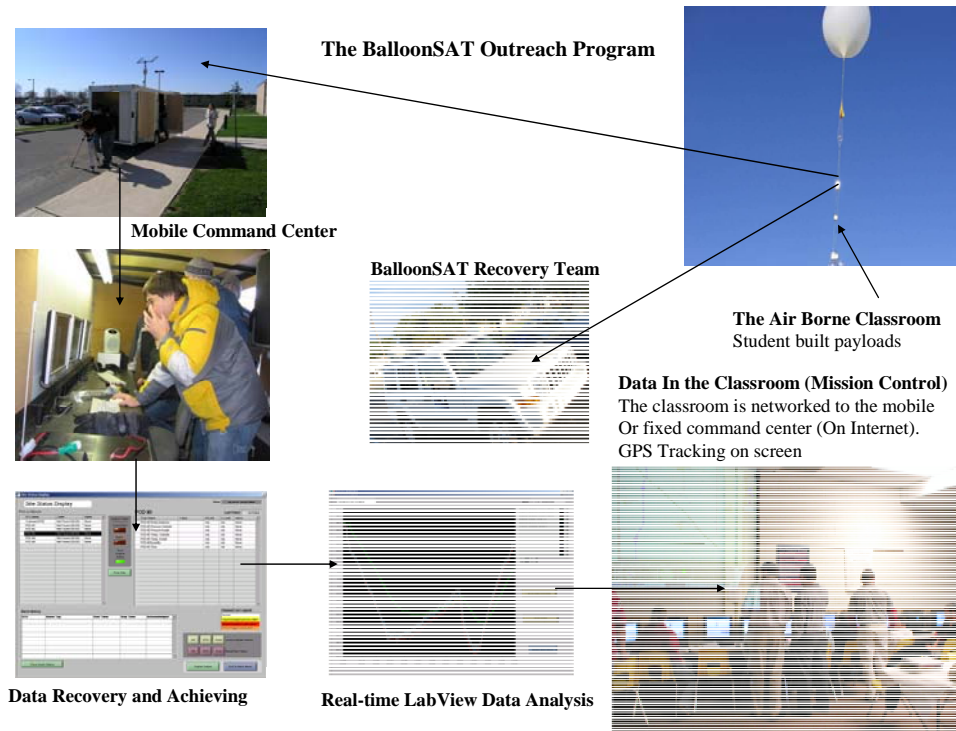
The BalloonSAT Outreach Program

Mobile Command Center

BalloonSAT Recovery Team

The Air Borne Classroom
Student built payloads

Data In the Classroom (Mission Control)
The classroom is networked to the mobile Or fixed command center (On Internet). GPS Tracking on screen

Data Recovery and Achieving

Real-time LabView Data Analysis